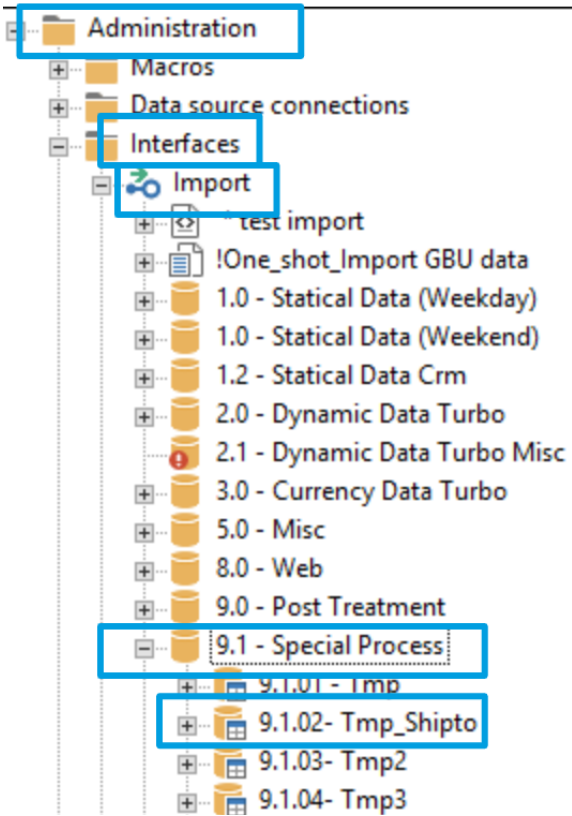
Administration
Macros
Data source connections
Interfaces
Import
* test import
!One_shot_Import GBU data
1.0 - Statical Data (Weekday)
1.0 - Statical Data (Weekend)
1.2 - Statical Data Crm
2.0 - Dynamic Data Turbo
2.1 - Dynamic Data Turbo Misc
3.0 - Currency Data Turbo
5.0 - Misc
8.0 - Web
9.0 - Post Treatment
9.1 - Special Process
9.1.01 - Tmp
9.1.02- Tmp_Shipto
9.1.03- Tmp2
9.1.04- Tmp3